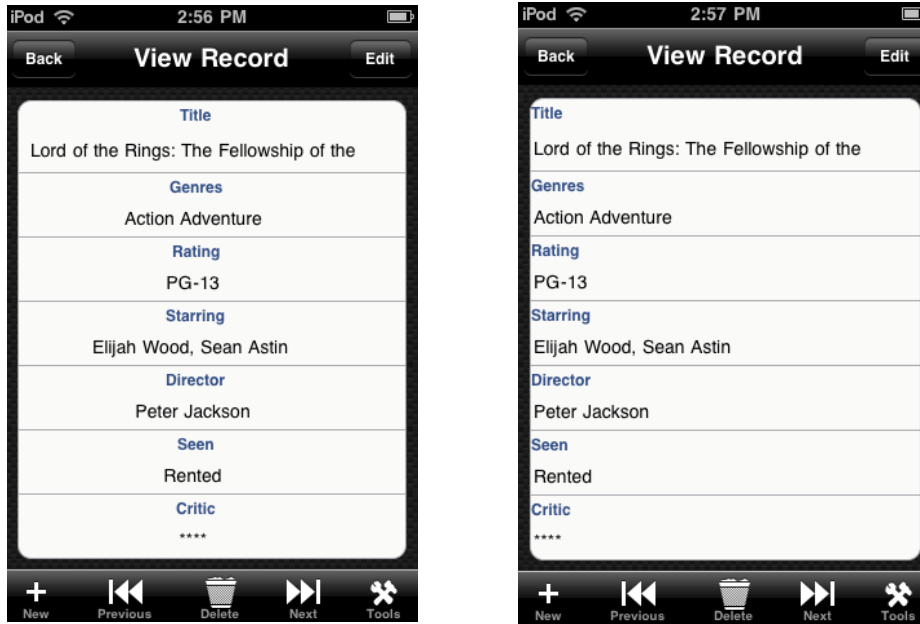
iPod 2:56 PM

Back View Record Edit

Title
Lord of the Rings: The Fellowship of the
Genres
Action Adventure
Rating
PG-13
Starring
Elijah Wood, Sean Astin
Director
Peter Jackson
Seen
Rented
Critic
****

New Previous Delete Next Tools

iPod 2:57 PM

Back View Record Edit

Title
Lord of the Rings: The Fellowship of the
Genres
Action Adventure
Rating
PG-13
Starring
Elijah Wood, Sean Astin
Director
Peter Jackson
Seen
Rented
Critic
****

New Previous Delete Next Tools